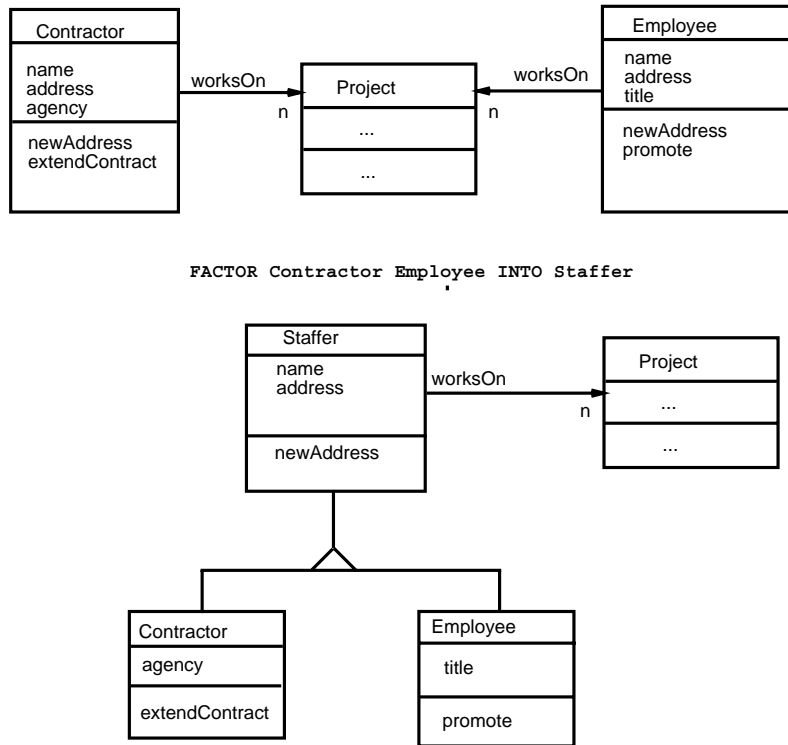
Contractor
name
address
agency
newAddress
extendContract

worksOn
n

Project
...
...

worksOn
n

Employee
name
address
title
newAddress
promote

FACTOR Contractor Employee INTO Staffer

Staffer
name
address
newAddress

worksOn
n

Project
...
...

Contractor
agency
extendContract

Employee
title
promote